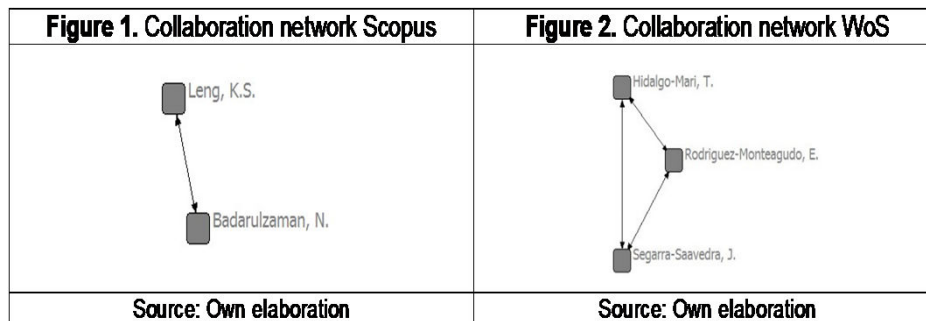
| Figure 1. Collaboration network Scopus | Figure 2. Collaboration network WoS |
|---|---|
| Leng, K.S.<br>Badarulzaman, N. | Hidalgo-Mari, T.<br>Rodriguez-Monteagudo, E.<br>Segarra-Saavedra, J. |
| Source: Own elaboration | Source: Own elaboration |